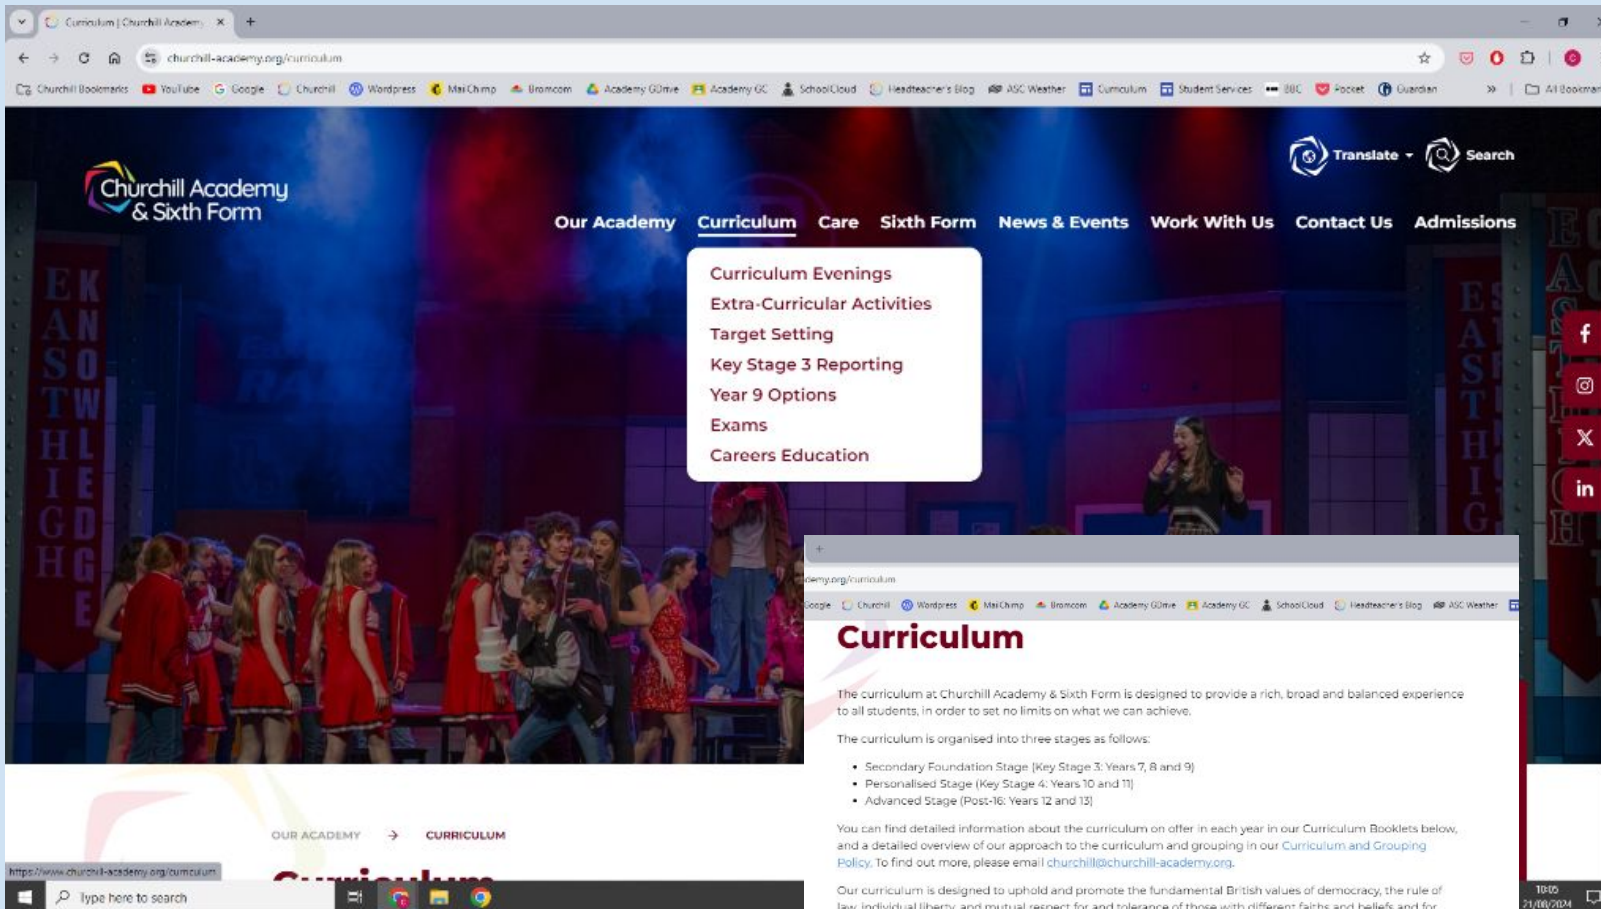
Curriculum | Churchill Academy ×

churchill-academy.org/curriculum

Churchill Bookmarks YouTube Google Churchill Wordpress MailChimp Bromcom Academy GDrive Academy GC SchoolCloud Headteacher's Blog ASC Weather Curriculum Student Services BBC Pocket Guardian All Bookmarks

Churchill Academy & Sixth Form

Translate Search

Our Academy Curriculum Care Sixth Form News & Events Work With Us Contact Us Admissions

Curriculum Evenings
Extra-Curricular Activities
Target Setting
Key Stage 3 Reporting
Year 9 Options
Exams
Careers Education

OUR ACADEMY → CURRICULUM

https://www.churchill-academy.org/curriculum

Type here to search

demy.org/curriculum

Google Churchill Wordpress MailChimp Bromcom Academy GDrive Academy GC SchoolCloud Headteacher's Blog ASC Weather

Curriculum

The curriculum at Churchill Academy & Sixth Form is designed to provide a rich, broad and balanced experience to all students, in order to set no limits on what we can achieve.

The curriculum is organised into three stages as follows:

- Secondary Foundation Stage (Key Stage 3: Years 7, 8 and 9)
- Personalised Stage (Key Stage 4: Years 10 and 11)
- Advanced Stage (Post-16: Years 12 and 13)

You can find detailed information about the curriculum on offer in each year in our Curriculum Booklets below, and a detailed overview of our approach to the curriculum and grouping in our Curriculum and Grouping Policy. To find out more, please email churchill@churchill-academy.org.

Our curriculum is designed to uphold and promote the fundamental British values of democracy, the rule of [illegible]

10:05
21/08/2024